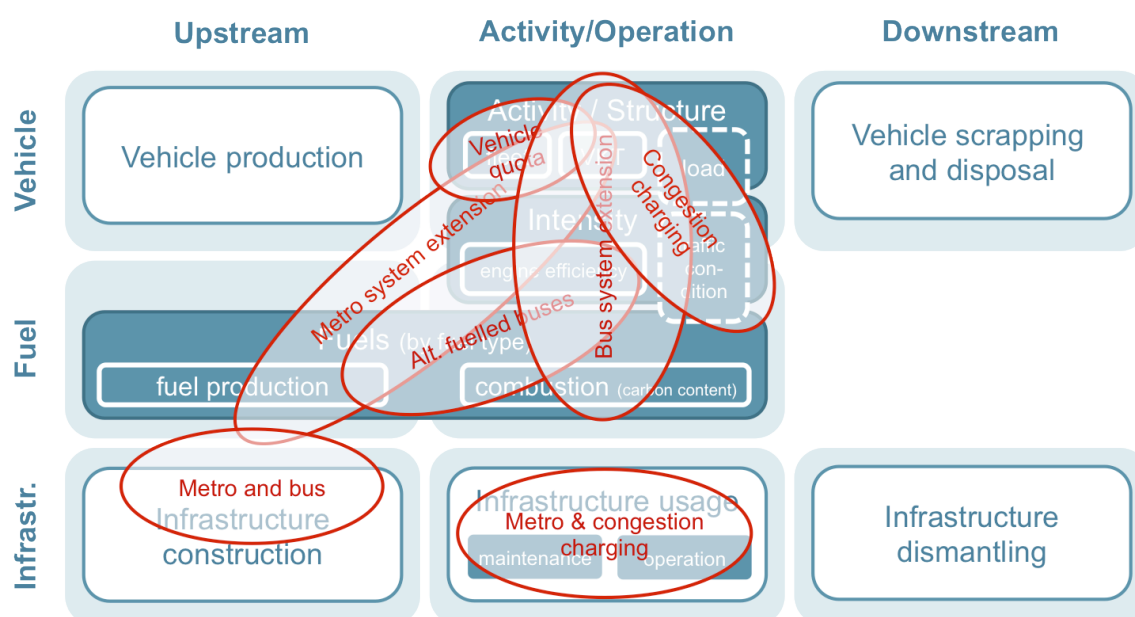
Upstream

Activity/Operation

Downstream

Vehicle

Fuel

Infrastr.

Vehicle production

Activity / Structure

Vehicle quota

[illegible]

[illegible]T

load

Intensity

engine efficiency

traffic condition

Vehicle scrapping and disposal

Metro system extension

Bus system extension

Congestion charging

Alt. fuelled buses

Fuels (by fuel type)

fuel production

combustion (carbon content)

Metro and bus

Infrastructure construction

Infrastructure usage

Metro & congestion charging

maintenance

operation

Infrastructure dismantling